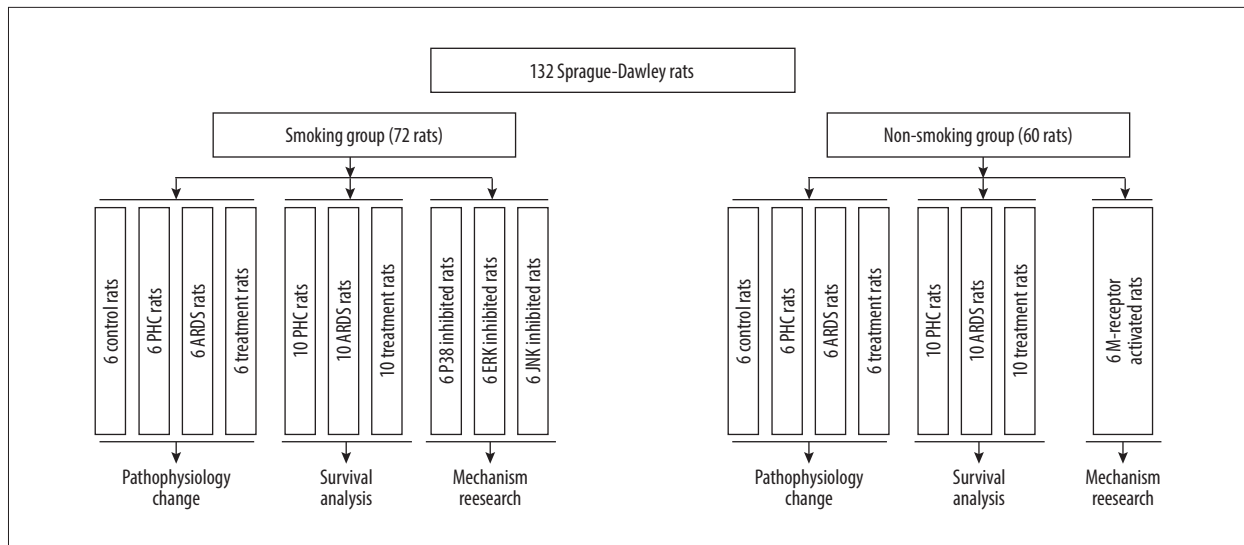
132 Sprague-Dawley rats

Smoking group (72 rats)

6 control rats
6 PHC rats
6 ARDS rats
6 treatment rats

10 PHC rats
10 ARDS rats
10 treatment rats

6 P38 inhibited rats
6 ERK inhibited rats
6 JNK inhibited rats

Pathophysiology change

Survival analysis

Mechanism reesearch

Non-smoking group (60 rats)

6 control rats
6 PHC rats
6 ARDS rats
6 treatment rats

10 PHC rats
10 ARDS rats
10 treatment rats

6 M-receptor activated rats

Pathophysiology change

Survival analysis

Mechanism reesearch